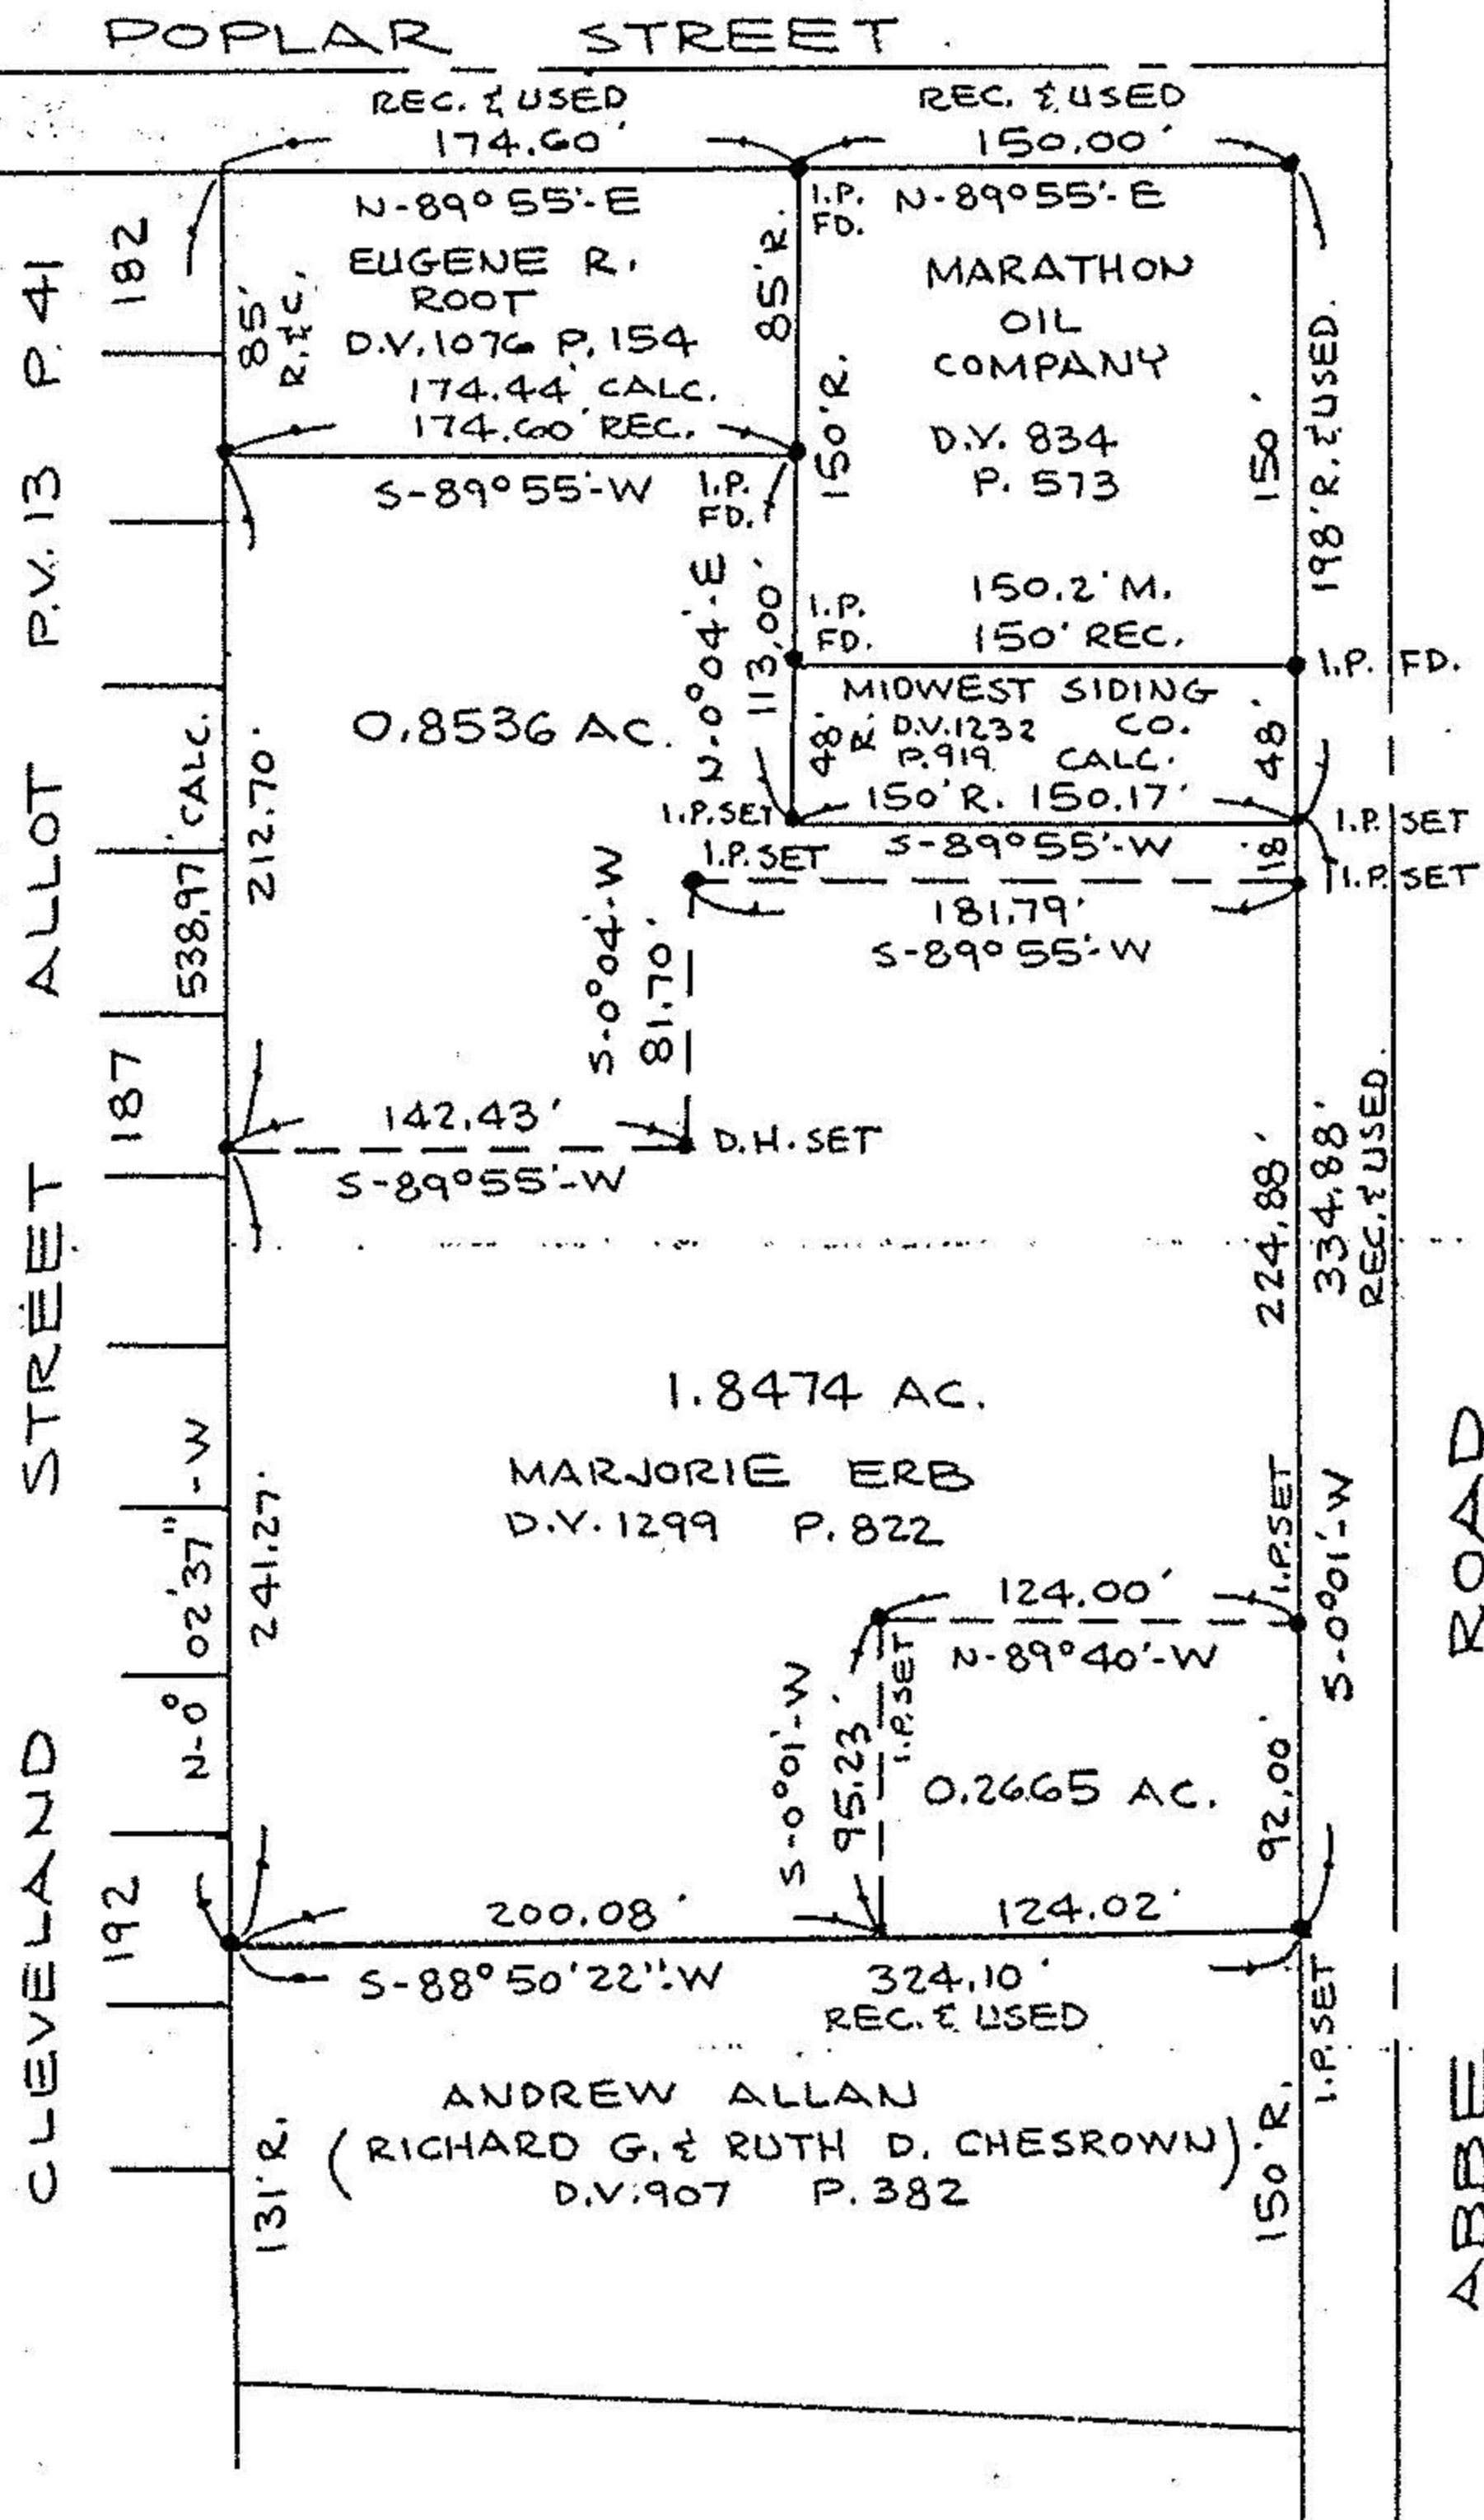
POPLAR STREET

REC. & USED
174.60'

REC. & USED
150.00'

N-89°55'-E

EUGENE R. ROOT
D.V. 1076 P. 154
174.44' CALC.
174.60' REC.

85' R.&U.

85' R.

I.P. FD.

N-89°55'-E

MARATHON OIL COMPANY
D.V. 834
P. 573

150' R.

150'

198' R. & USED

S-89°55'-W

I.P. FD.

150.2' M.
150' REC.

I.P. FD.

I.P. FD.

N-0°04'-E

113.00'

0.8536 AC.

MIDWEST SIDING CO.
D.V. 1232
P. 919

48' R.

CALC.

48'

I.P. SET

150' R. 150.17'

I.P. SET

S-89°55'-W

I.P. SET

I.P. SET

18'

I.P. SET

181.79'
S-89°55'-W

S-0°04'-W

81.70'

142.43'

D.H. SET

S-89°55'-W

CLEVELAND STREET ALLOT P.V. 13 P. 41

182

187

192

538.97' CALC.

212.70'

224.88'

334.88'
REC. & USED

1.8474 AC.

MARJORIE ERB
D.V. 1299 P. 822

N-0° 02' 37" -W

241.27'

124.00'

I.P. SET

N-89°40'-W

I.P. SET

S-0°01'-W

S-0°01'-W

95.23'

0.2665 AC.

92.00'

200.08'

124.02'

S-88°50'22"-W

324.10'
REC. & USED

I.P. SET

ANDREW ALLAN
(RICHARD G. & RUTH D. CHESROWN)
D.V. 907 P. 382

131' R.

150' R.

ABBE ROAD